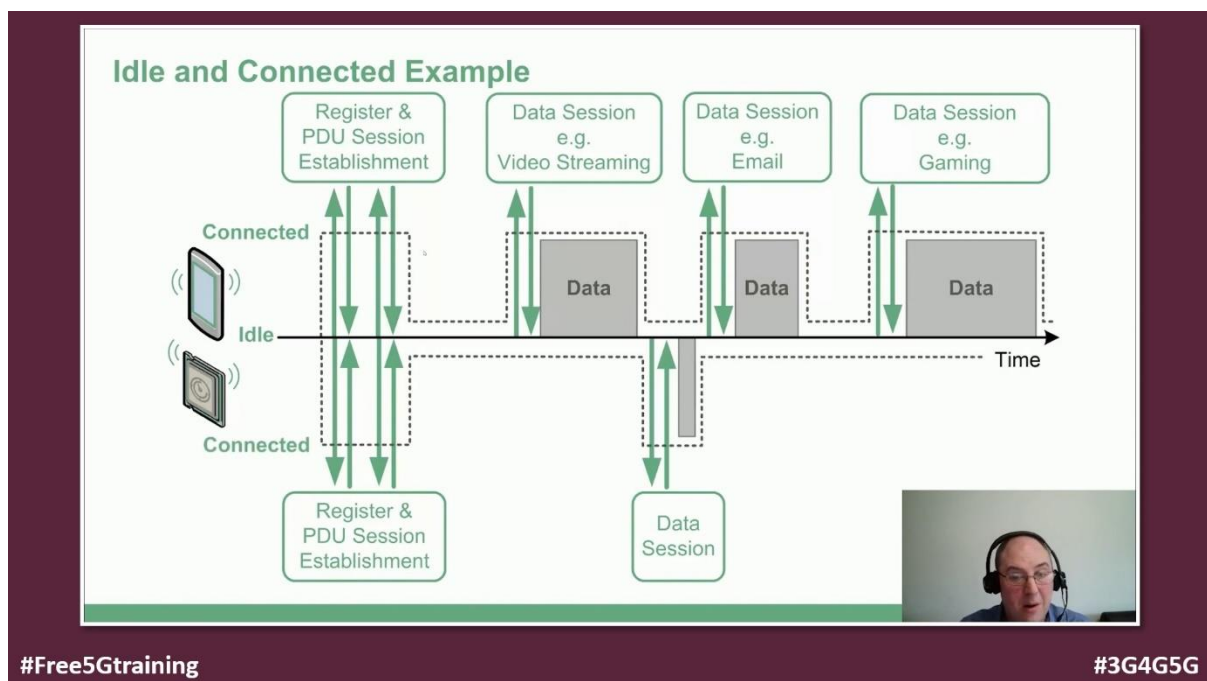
Idle and Connected Example

Register & PDU Session Establishment

Data Session e.g. Video Streaming

Data Session e.g. Email

Data Session e.g. Gaming

Connected

Data

Data

Data

Idle

Time

Connected

Register & PDU Session Establishment

Data Session

#Free5Gtraining

#3G4G5G